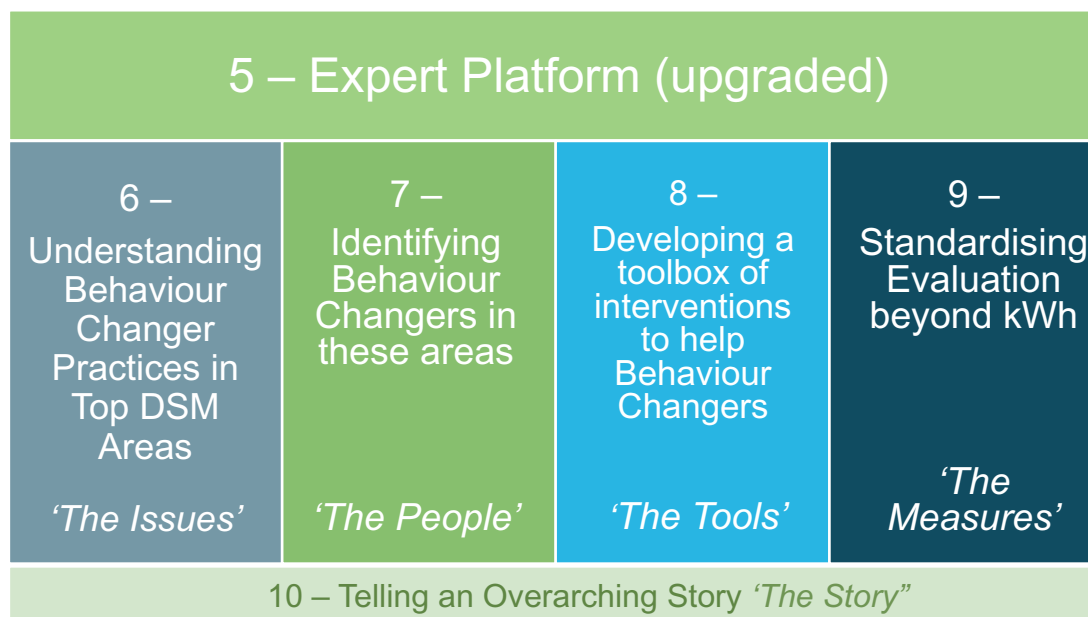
5 – Expert Platform (upgraded)

| 6 – Understanding Behaviour Changer Practices in Top DSM Areas *'The Issues'* | 7 – Identifying Behaviour Changers in these areas *'The People'* | 8 – Developing a toolbox of interventions to help Behaviour Changers *'The Tools'* | 9 – Standardising Evaluation beyond kWh *'The Measures'* |
|---|---|---|---|

10 – Telling an Overarching Story *'The Story"*